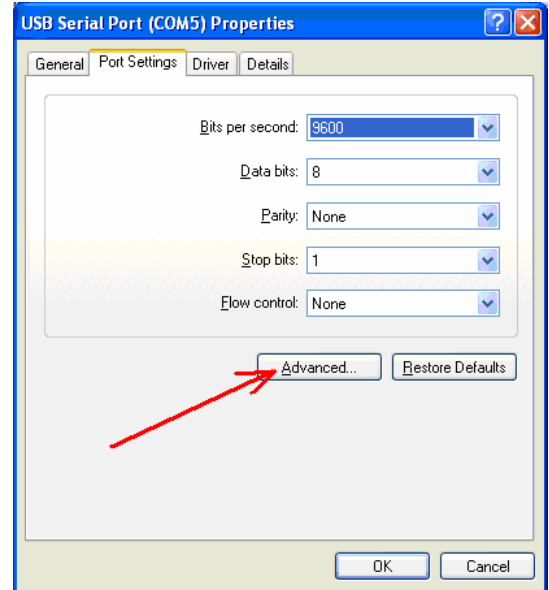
USB Serial Port (COM5) Properties

General | Port Settings | Driver | Details

Bits per second: 9600

Data bits: 8

Parity: None

Stop bits: 1

Flow control: None

Advanced... | Restore Defaults

OK | Cancel